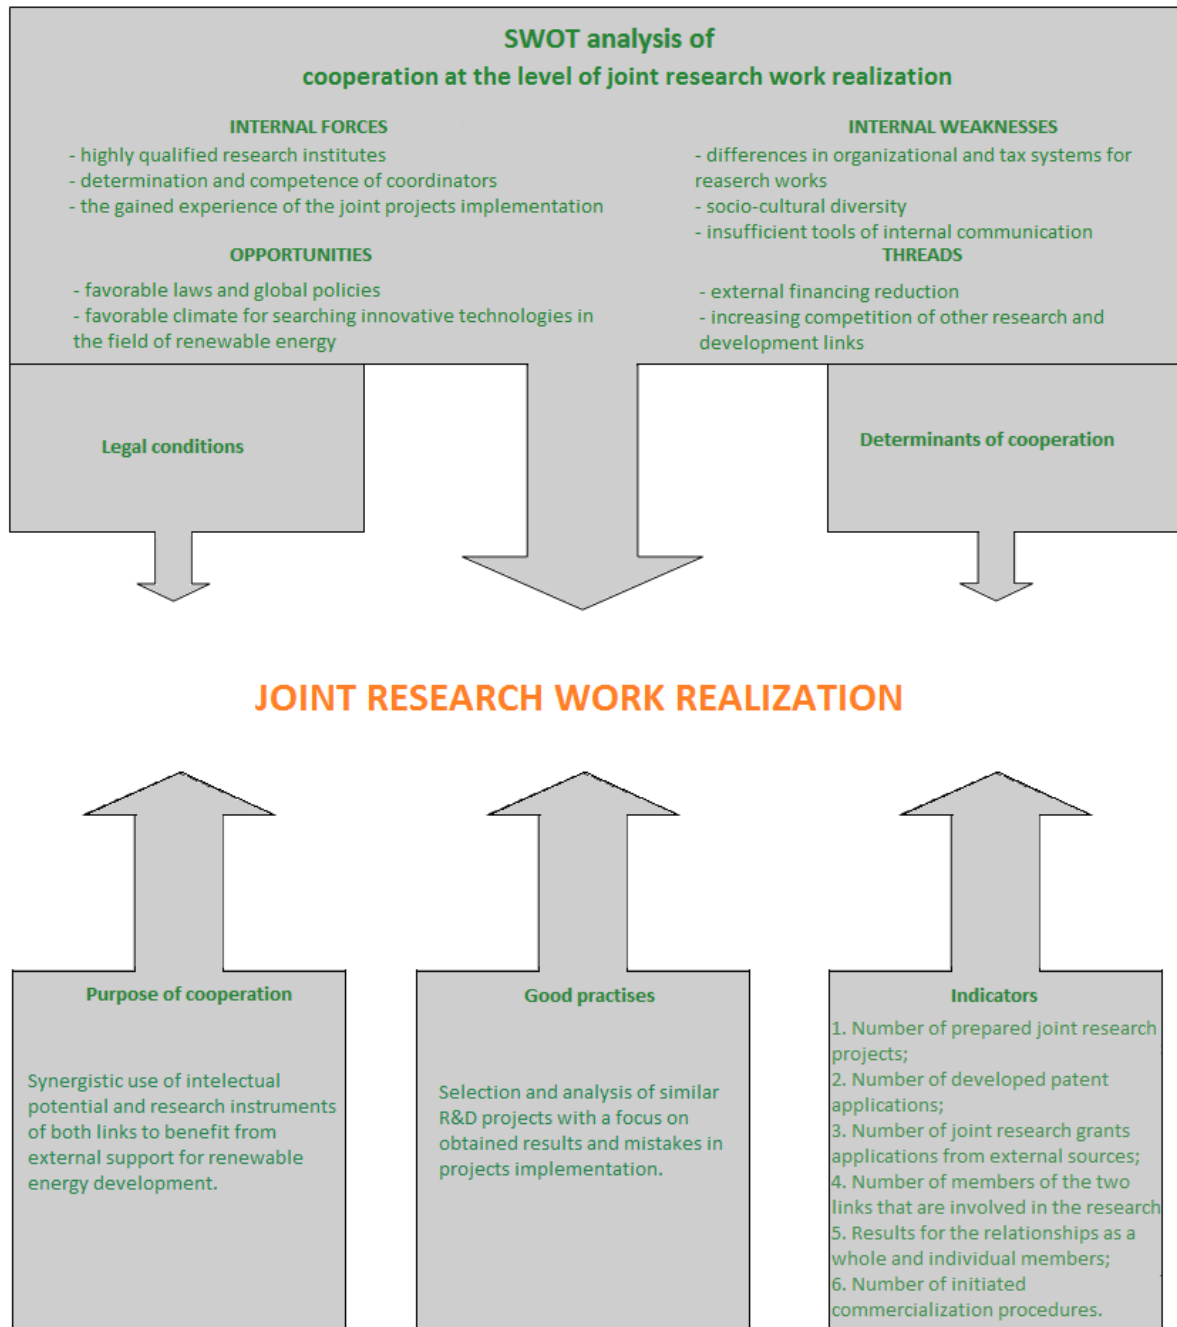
SWOT analysis of
cooperation at the level of joint research work realization

INTERNAL FORCES
- highly qualified research institutes
- determination and competence of coordinators
- the gained experience of the joint projects implementation

INTERNAL WEAKNESSES
- differences in organizational and tax systems for reaserch works
- socio-cultural diversity
- insufficient tools of internal communication

OPPORTUNITIES
- favorable laws and global policies
- favorable climate for searching innovative technologies in the field of renewable energy

THREADS
- external financing reduction
- increasing competition of other research and development links

Legal conditions

Determinants of cooperation

JOINT RESEARCH WORK REALIZATION

Purpose of cooperation

Synergistic use of intelectual potential and research instruments of both links to benefit from external support for renewable energy development.

Good practises

Selection and analysis of similar R&D projects with a focus on obtained results and mistakes in projects implementation.

Indicators

1. Number of prepared joint research projects;
2. Number of developed patent applications;
3. Number of joint research grants applications from external sources;
4. Number of members of the two links that are involved in the research
5. Results for the relationships as a whole and individual members;
6. Number of initiated commercialization procedures.